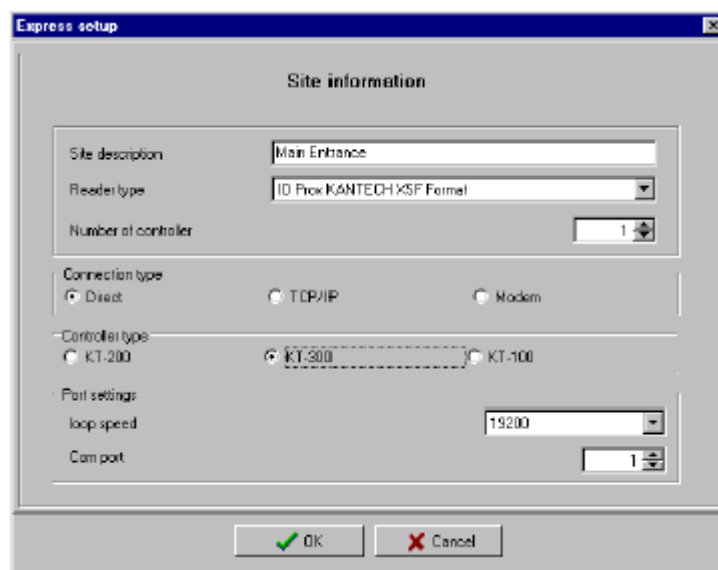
Express setup

Site information

Site description Main Entrance

Reader type ID Prox KANTECH XSF Format

Number of controller 1

Connection type

Direct TCP/IP Modem

Controller type

KT-200 KT-300 KT-100

Port settings

loop speed 19200

Com port 1

OK Cancel